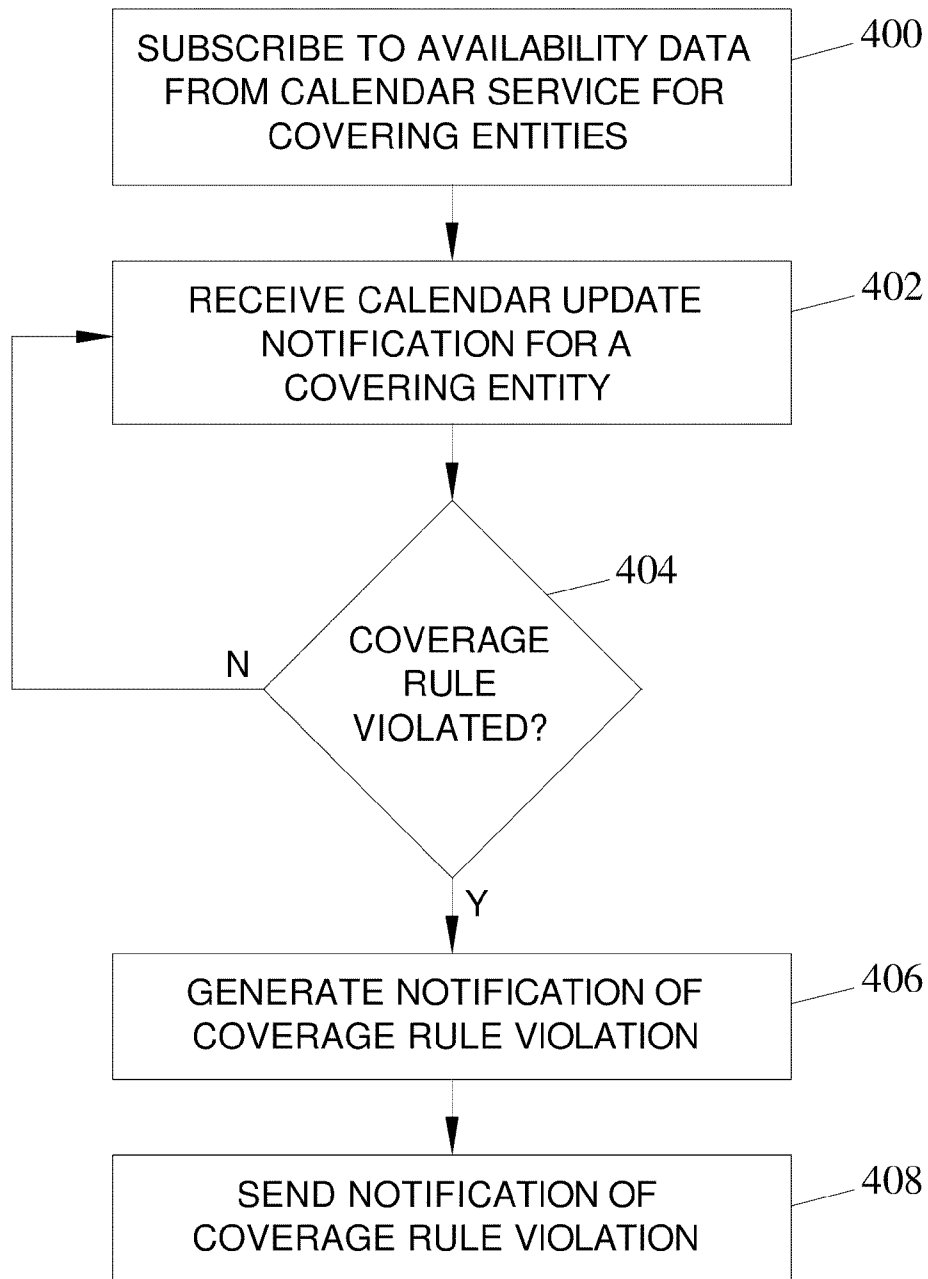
SUBSCRIBE TO AVAILABILITY DATA FROM CALENDAR SERVICE FOR COVERING ENTITIES

400

RECEIVE CALENDAR UPDATE NOTIFICATION FOR A COVERING ENTITY

402

COVERAGE RULE VIOLATED?

404

N

Y

GENERATE NOTIFICATION OF COVERAGE RULE VIOLATION

406

SEND NOTIFICATION OF COVERAGE RULE VIOLATION

408